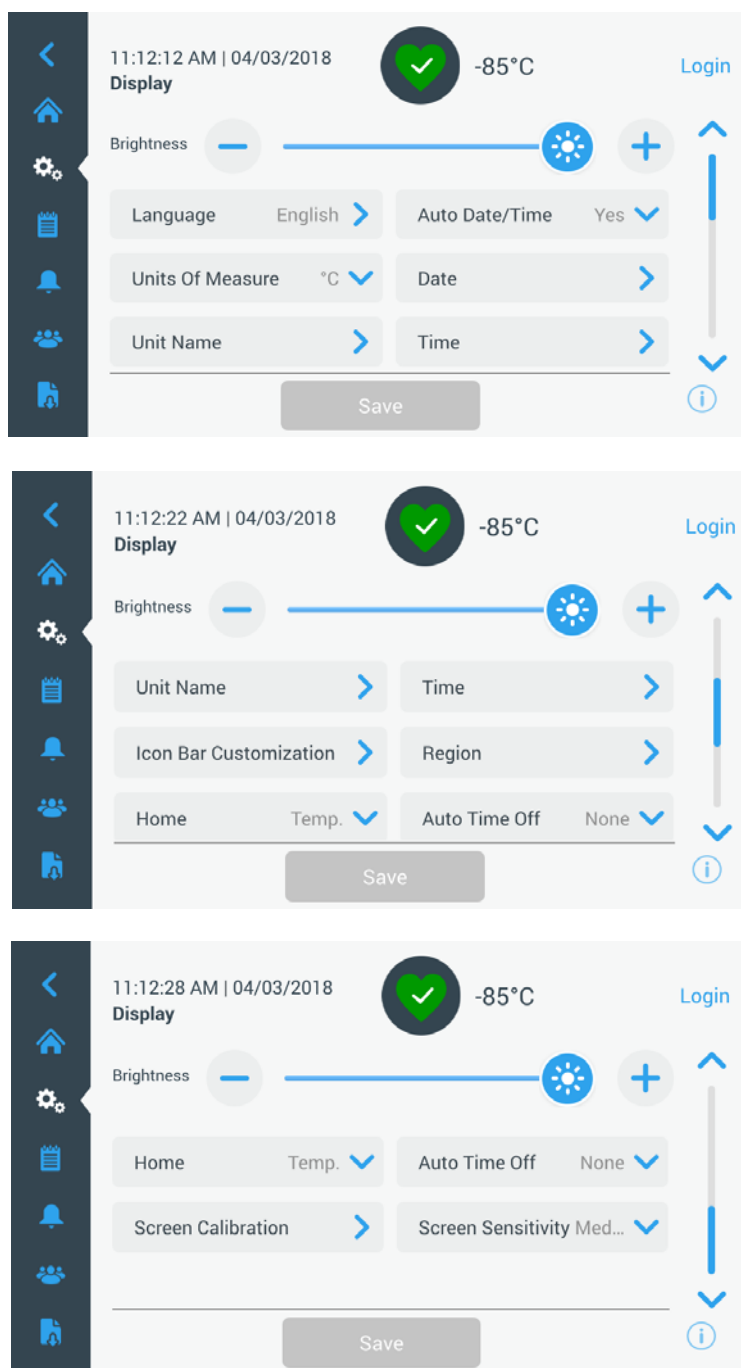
11:12:12 AM | 04/03/2018
Display

-85°C

Login

Brightness

Language English

Auto Date/Time Yes

Units Of Measure °C

Date

Unit Name

Time

Save

11:12:22 AM | 04/03/2018
Display

-85°C

Login

Brightness

Unit Name

Time

Icon Bar Customization

Region

Home Temp.

Auto Time Off None

Save

11:12:28 AM | 04/03/2018
Display

-85°C

Login

Brightness

Home Temp.

Auto Time Off None

Screen Calibration

Screen Sensitivity Med...

Save